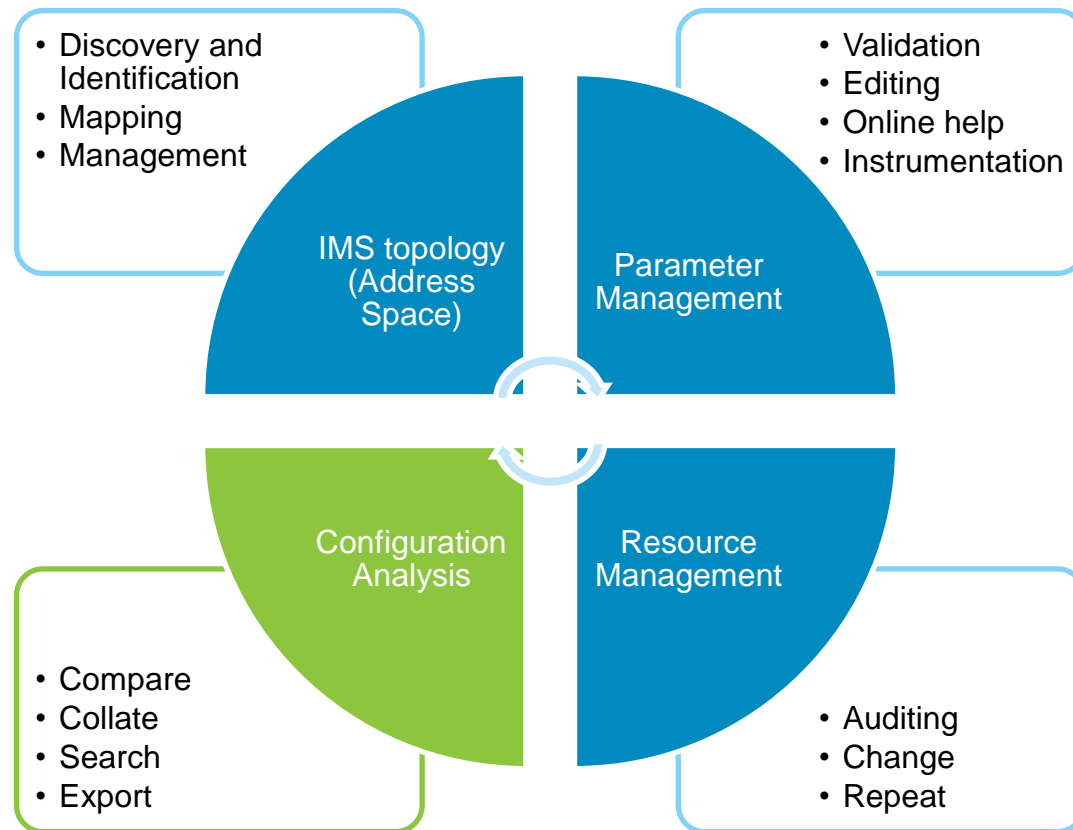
• Discovery and Identification
• Mapping
• Management

• Validation
• Editing
• Online help
• Instrumentation

IMS topology (Address Space)

Parameter Management

Configuration Analysis

Resource Management

• Compare
• Collate
• Search
• Export

• Auditing
• Change
• Repeat